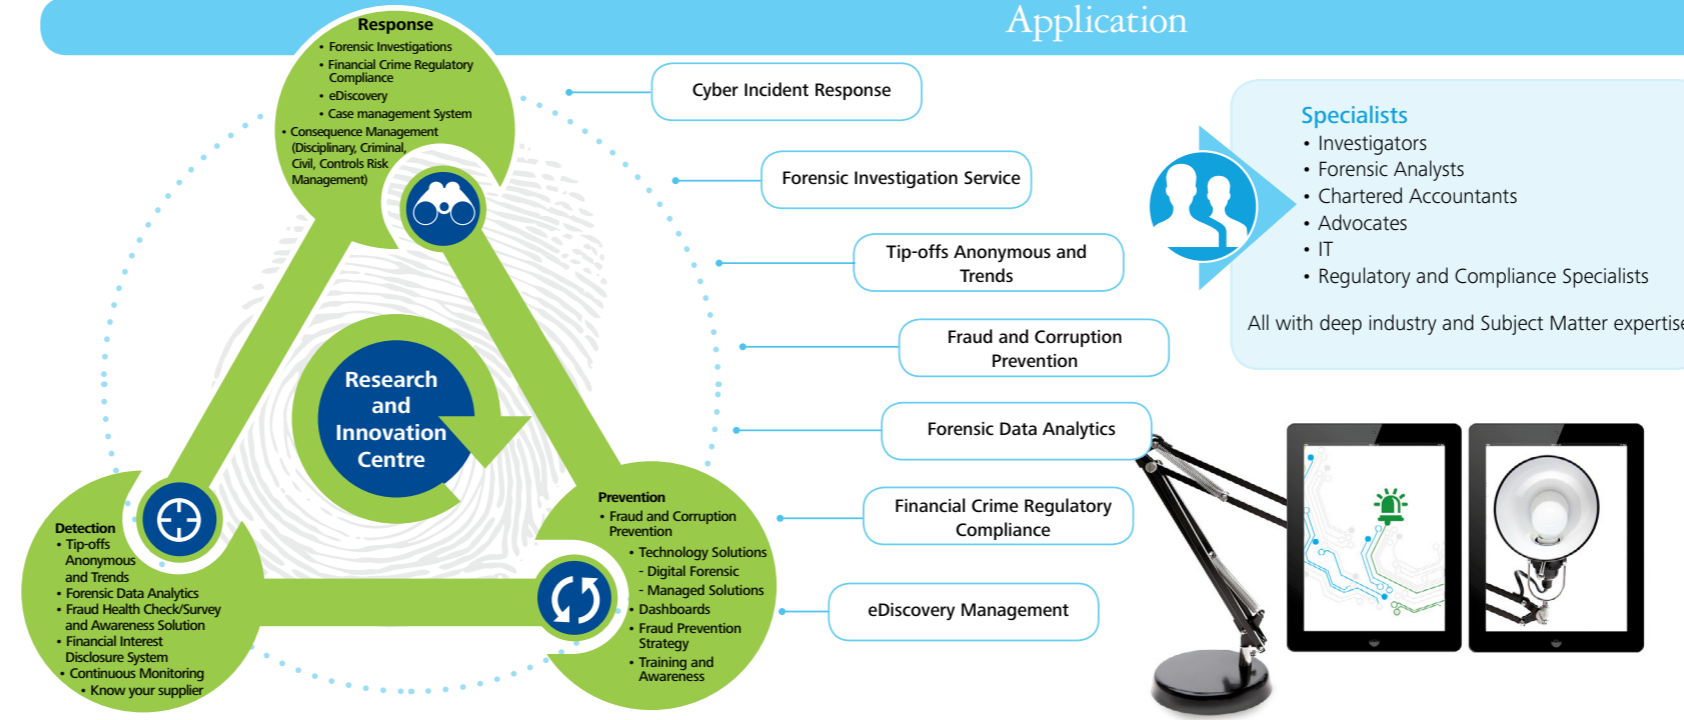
Application

Response
• Forensic Investigations
• Financial Crime Regulatory Compliance
• eDiscovery
• Case management System
• Consequence Management (Disciplinary, Criminal, Civil, Controls Risk Management)

Research and Innovation Centre

Detection
• Tip-offs Anonymous and Trends
• Forensic Data Analytics
• Fraud Health Check/Survey and Awareness Solution
• Financial Interest Disclosure System
• Continuous Monitoring
• Know your supplier

Prevention
• Fraud and Corruption Prevention
• Technology Solutions
- Digital Forensic
- Managed Solutions
• Dashboards
• Fraud Prevention Strategy
• Training and Awareness

Cyber Incident Response

Forensic Investigation Service

Tip-offs Anonymous and Trends

Fraud and Corruption Prevention

Forensic Data Analytics

Financial Crime Regulatory Compliance

eDiscovery Management

Specialists
• Investigators
• Forensic Analysts
• Chartered Accountants
• Advocates
• IT
• Regulatory and Compliance Specialists

All with deep industry and Subject Matter expertise